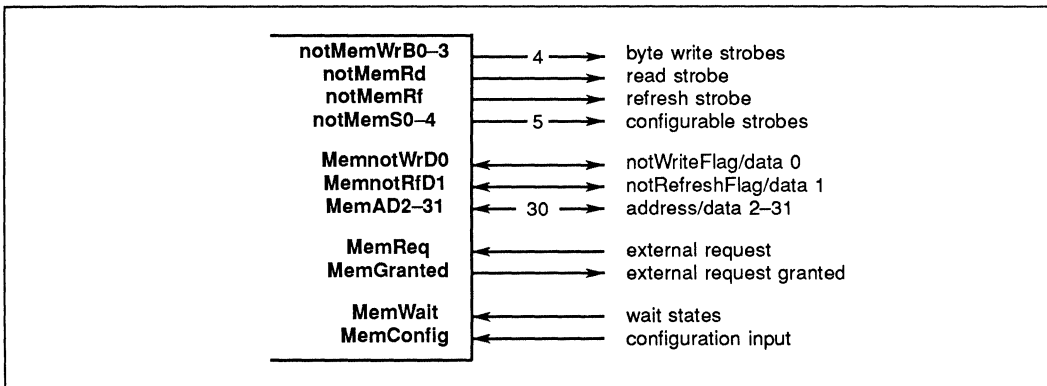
notMemWrB0–3
notMemRd
notMemRf
notMemS0–4

MemnotWrD0
MemnotRfD1
MemAD2–31

MemReq
MemGranted

MemWait
MemConfig

4

5

30

byte write strobes
read strobe
refresh strobe
configurable strobes

notWriteFlag/data 0
notRefreshFlag/data 1
address/data 2–31

external request
external request granted

wait states
configuration input